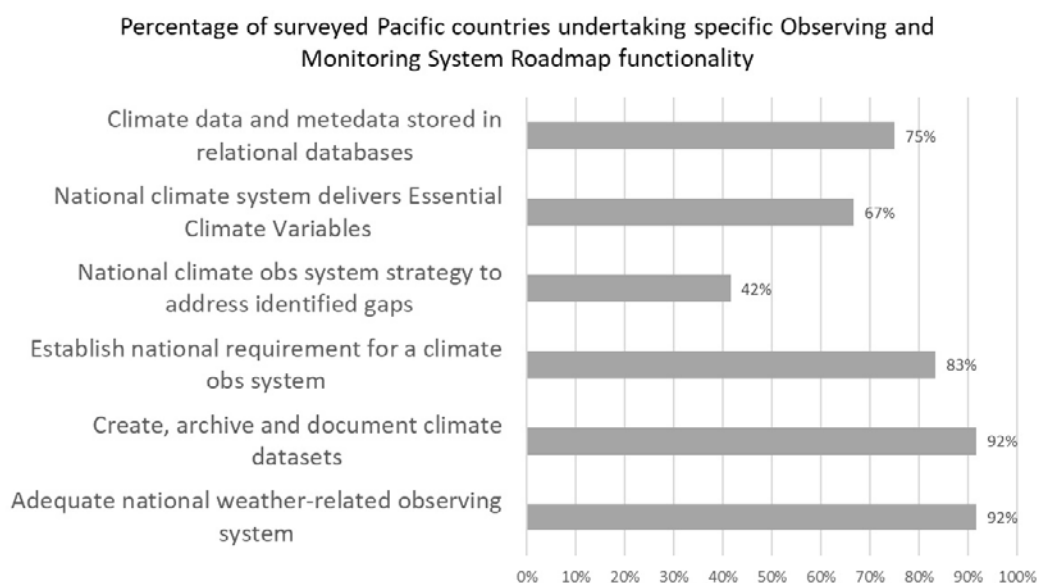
Percentage of surveyed Pacific countries undertaking specific Observing and Monitoring System Roadmap functionality

Climate data and metedata stored in relational databases 75%

National climate system delivers Essential Climate Variables 67%

National climate obs system strategy to address identified gaps 42%

Establish national requirement for a climate obs system 83%

Create, archive and document climate datasets 92%

Adequate national weather-related observing system 92%

0% 10% 20% 30% 40% 50% 60% 70% 80% 90% 100%